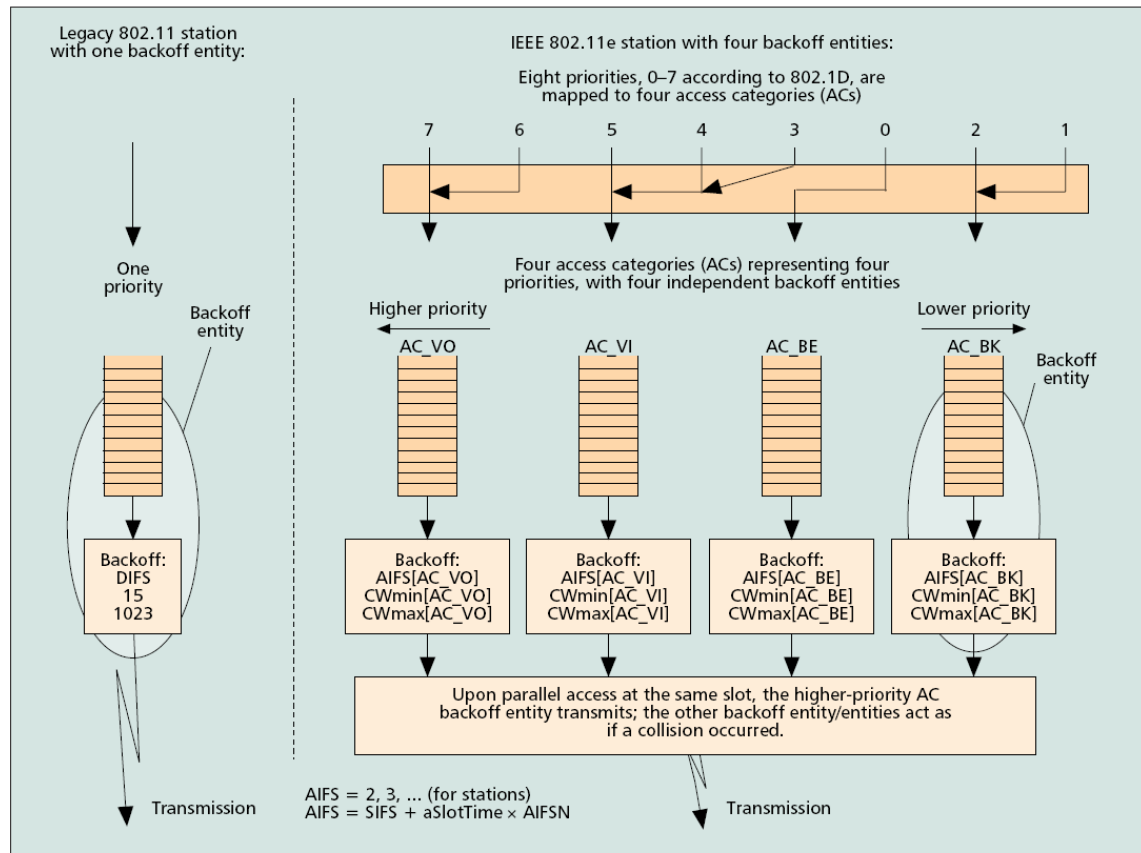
Legacy 802.11 station with one backoff entity:

One priority

Backoff entity

Backoff:
DIFS
15
1023

Transmission

IEEE 802.11e station with four backoff entities:

Eight priorities, 0–7 according to 802.1D, are mapped to four access categories (ACs)

7 6 5 4 3 0 2 1

Four access categories (ACs) representing four priorities, with four independent backoff entities

Higher priority

Lower priority

AC_VO AC_VI AC_BE AC_BK

Backoff entity

Backoff:
AIFS[AC_VO]
CWmin[AC_VO]
CWmax[AC_VO]

Backoff:
AIFS[AC_VI]
CWmin[AC_VI]
CWmax[AC_VI]

Backoff:
AIFS[AC_BE]
CWmin[AC_BE]
CWmax[AC_BE]

Backoff:
AIFS[AC_BK]
CWmin[AC_BK]
CWmax[AC_BK]

Upon parallel access at the same slot, the higher-priority AC backoff entity transmits; the other backoff entity/entities act as if a collision occurred.

AIFS = 2, 3, ... (for stations)
AIFS = SIFS + aSlotTime × AIFSN

Transmission